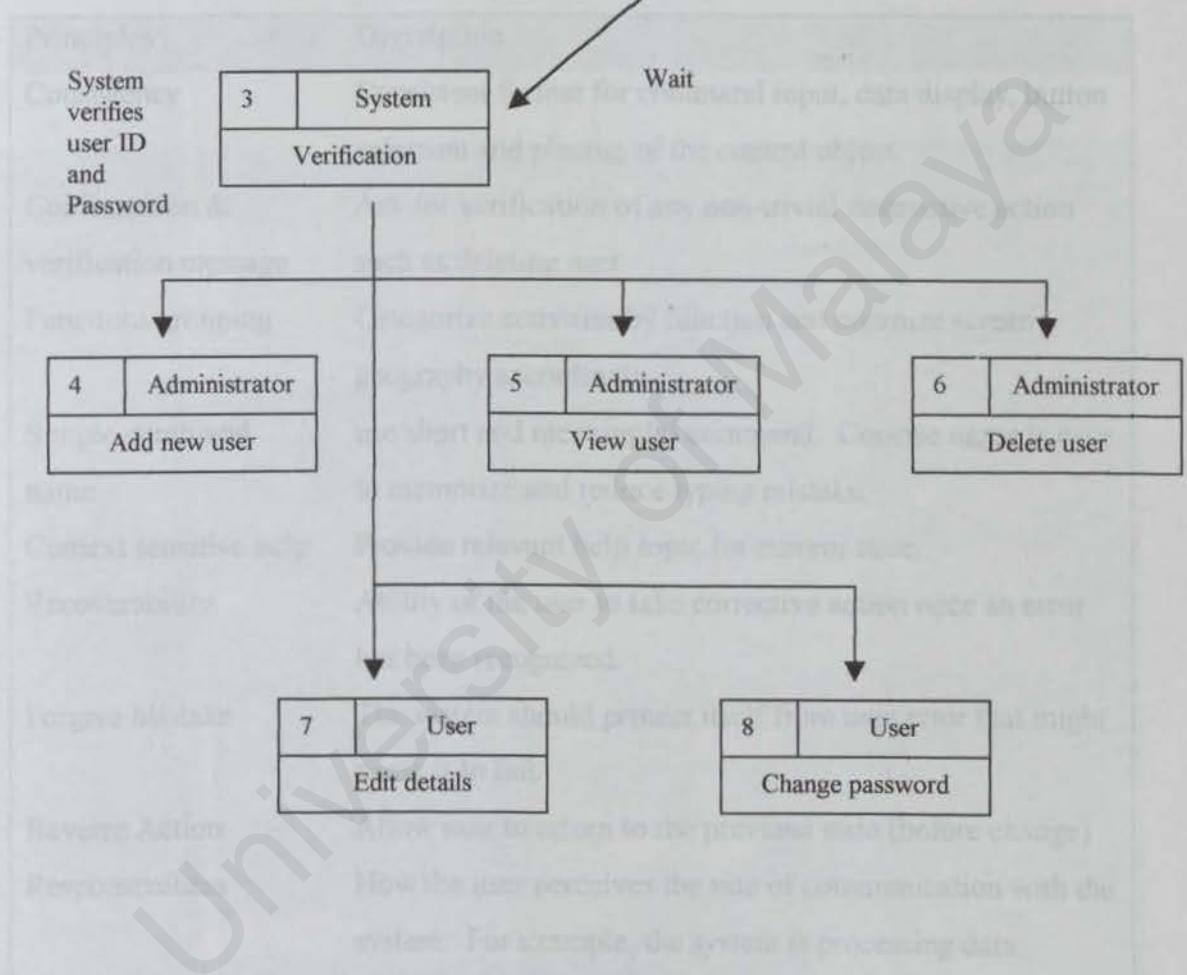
System verifies user ID and Password

| 3 | System |
|---|---|
| Verification | |

Wait

| 4 | Administrator |
|---|---|
| Add new user | |

| 5 | Administrator |
|---|---|
| View user | |

| 6 | Administrator |
|---|---|
| Delete user | |

| 7 | User |
|---|---|
| Edit details | |

| 8 | User |
|---|---|
| Change password | |